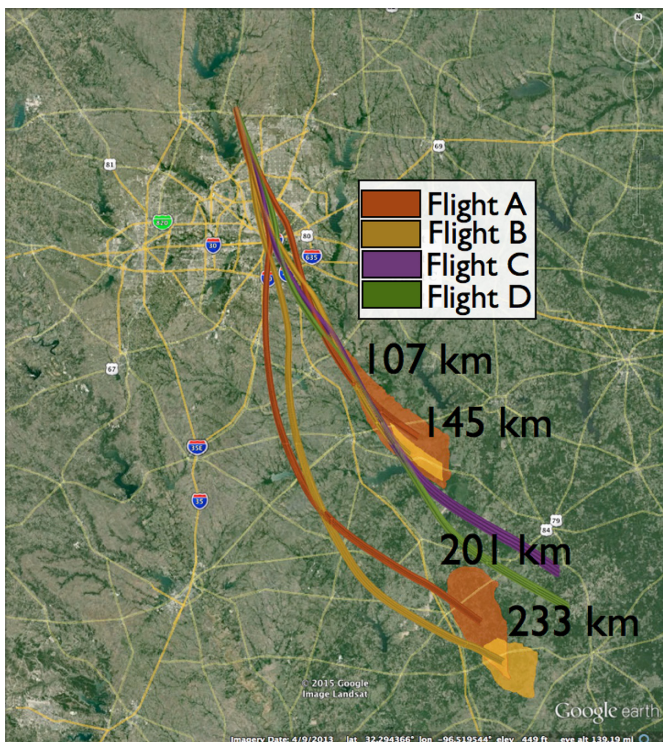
N

81

69

820

30

80

635

20

67

35E

35

84

79

Flight A
Flight B
Flight C
Flight D

107 km

145 km

201 km

233 km

© 2015 Google
Image Landsat

Google earth

Imagery Date: 4/9/2013 lat 32.294366° lon -96.519544° elev 449 ft eye alt 139.19 mi